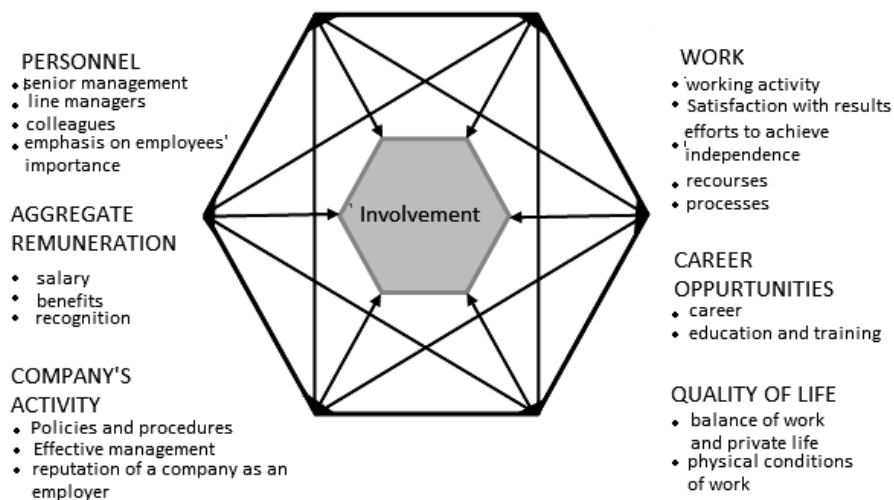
PERSONNEL
- senior management
- line managers
- colleagues
- emphasis on employees' importance

AGGREGATE REMUNERATION
- salary
- benefits
- recognition

COMPANY'S ACTIVITY
- Policies and procedures
- Effective management
- reputation of a company as an employer

Involvement

WORK
- working activity
- Satisfaction with results efforts to achieve
- independence
- recourses
- processes

CAREER OPPURTUNITIES
- career
- education and training

QUALITY OF LIFE
- balance of work and private life
- physical conditions of work